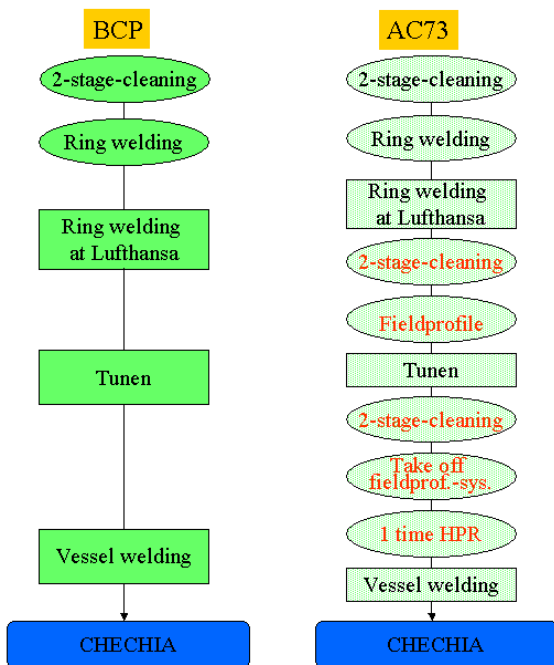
BCP

2-stage-cleaning

Ring welding

Ring welding at Lufthansa

Tunen

Vessel welding

CHECHIA

AC73

2-stage-cleaning

Ring welding

Ring welding at Lufthansa

2-stage-cleaning

Fieldprofile

Tunen

2-stage-cleaning

Take off fieldprof.-sys.

1 time HPR

Vessel welding

CHECHIA